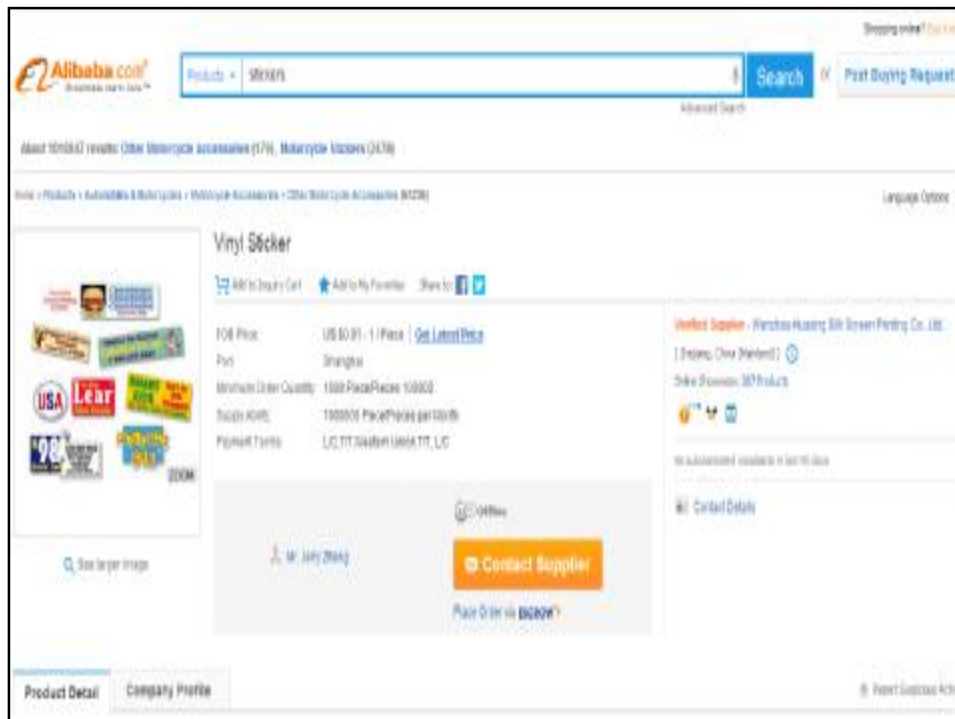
Shopping online? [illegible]

Alibaba.com

Products ▾ stickers

Search or Post Buying Request

Advanced Search

About 1010567 results: Other Motorcycle accessories (179), Motorcycle Stickers (3478)

Home > Products > Automobiles & Motorcycles > Motorcycle Accessories > Other Motorcycle Accessories (45238)

Language Options

Vinyl Sticker

Add to Inquiry Cart   Add to My Favorites   Share to:

FOB Price: US $0.01 - 1 / Piece | Get Latest Price
Port: Shanghai
Minimum Order Quantity: 1000 Piece/Pieces 100000
Supply Ability: 1000000 Piece/Pieces per Month
Payment Terms: L/C,T/T,Western Union,T/T, L/C

Verified Supplier - Wenzhou Huasing Silk Screen Printing Co., Ltd.
[ Zhejiang, China (Mainland) ]
Online Showroom: 387 Products

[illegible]

Contact Details

Offline

Mr. Jerry Zhang

Contact Supplier

Place Order via escrow

See larger image

ZOOM

Product Detail   Company Profile

Report Suspicious Activity